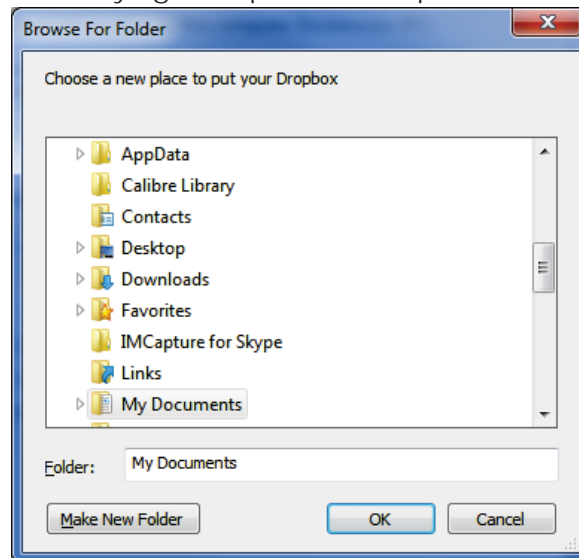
Browse For Folder

Choose a new place to put your Dropbox

AppData
Calibre Library
Contacts
Desktop
Downloads
Favorites
IMCapture for Skype
Links
My Documents

Folder: My Documents

Make New Folder
OK
Cancel